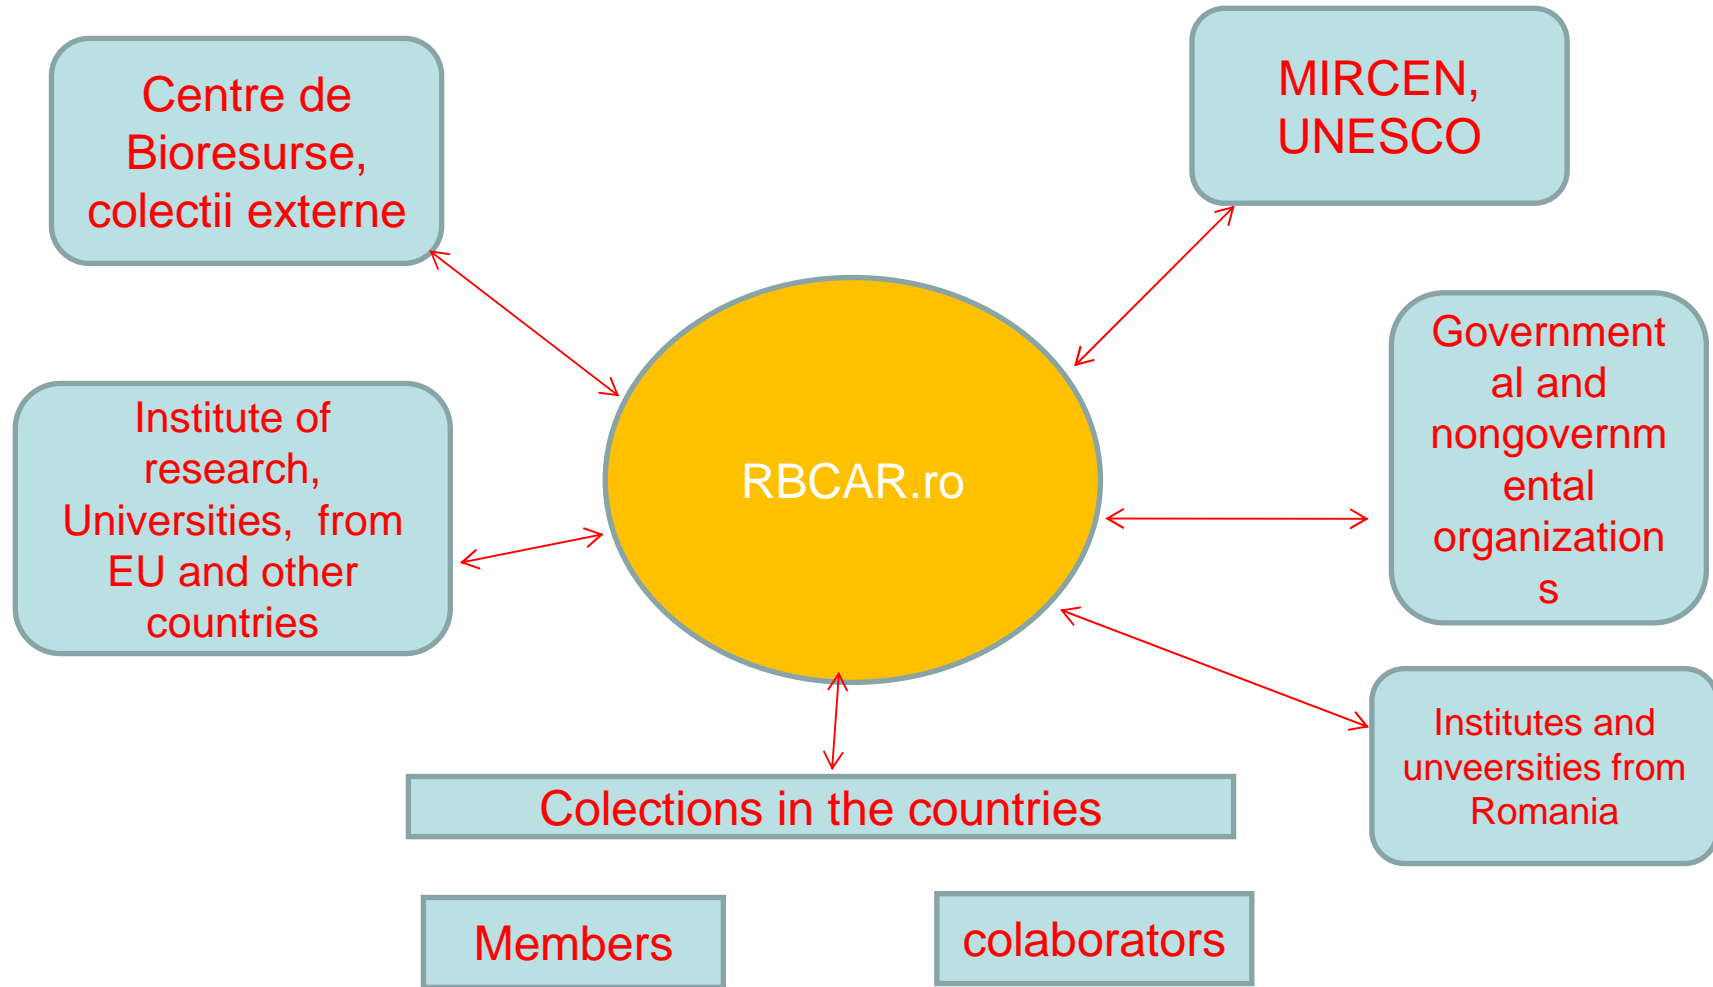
Centre de Bioresurse, colectii externe

MIRCEN, UNESCO

RBCAR.ro

Institute of research, Universities, from EU and other countries

Governmental and nongovernmental organizations

Institutes and unveersities from Romania

Colections in the countries

Members

colaborators